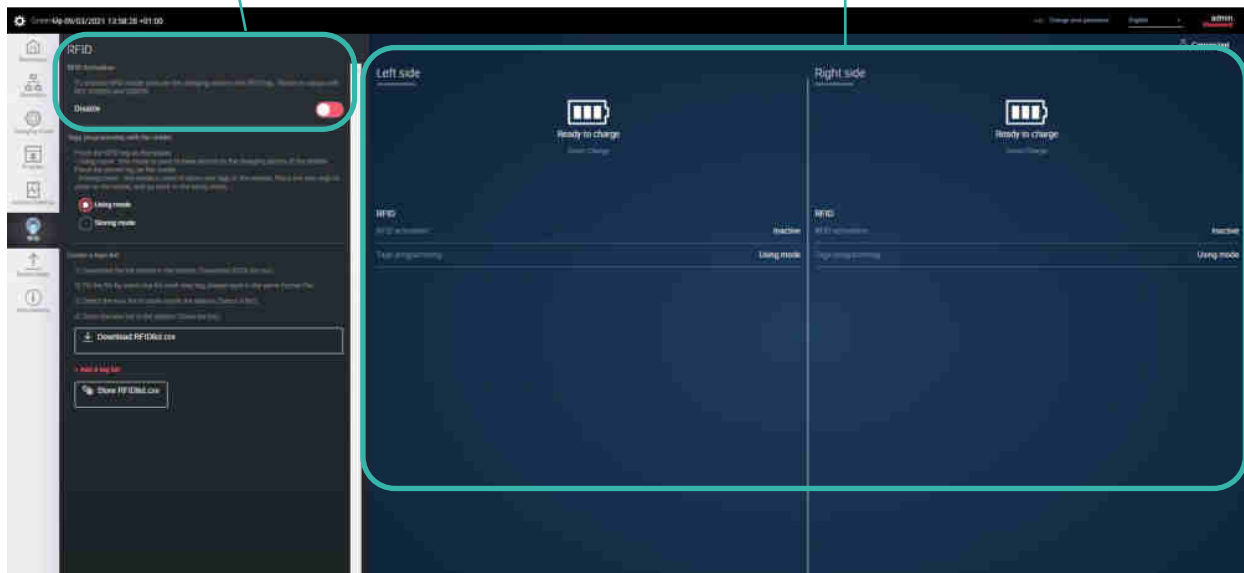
GreenUp 09/03/2021 13:58:28 +01:00

Change user password English admin

RFID

RFID Activation

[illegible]

Disable

Tags programming with the reader

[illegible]

Using mode

Storing mode

Create a tags list

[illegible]

Download RFIDlist.csv

+ Add a tag list

Store RFIDlist.csv

Connected

Left side

Ready to charge

Smart Charge

RFID

RFID activation Inactive

Tags programming Using mode

Right side

Ready to charge

Smart Charge

RFID

RFID activation Inactive

Tags programming Using mode